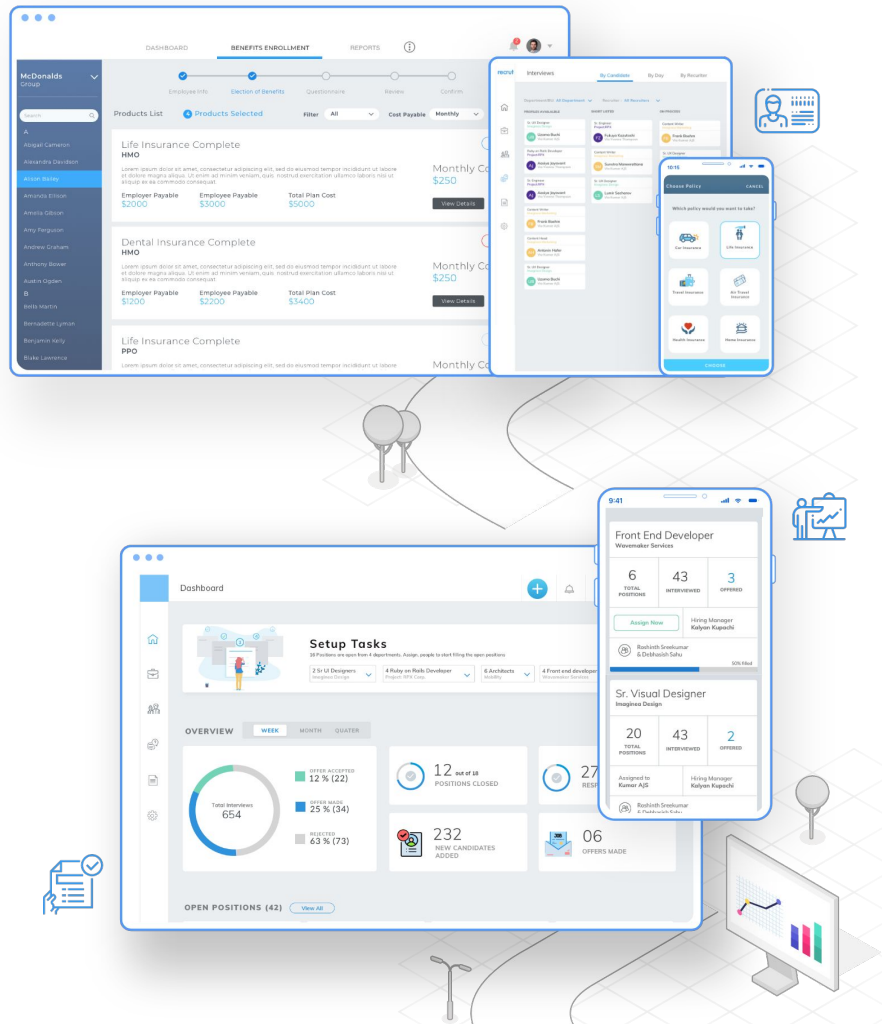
DASHBOARD BENEFITS ENROLLMENT REPORTS

McDonalds Group

Search

A
Abigail Cameron
Alexandra Davidson
Alison Ashley
Amanda Ellison
Amelia Gibson
Amy Ferguson
Andrew Graham
Anthony Bower
Austin Ogden
B
Bella Martin
Bernadette Lyman
Benjamin Kelly
Blake Lawrence

Employee Info Election of Benefits Questionnaire Review Confirm

Products List 4 Products Selected Filter All Cost Payable Monthly

Life Insurance Complete
HMO
Lorem ipsum dolor sit amet, consectetur adipiscing elit, sed do eiusmod tempor incididunt ut labore et dolore magna aliqua. Ut enim ad minim veniam, quis nostrud exercitation ullamco laboris nisi ut aliquip ex ea commodo consequat.
Employer Payable $2000 Employee Payable $3000 Total Plan Cost $5000
Monthly Co $250
View Details

Dental Insurance Complete
HMO
Lorem ipsum dolor sit amet, consectetur adipiscing elit, sed do eiusmod tempor incididunt ut labore et dolore magna aliqua. Ut enim ad minim veniam, quis nostrud exercitation ullamco laboris nisi ut aliquip ex ea commodo consequat.
Employer Payable $1200 Employee Payable $2200 Total Plan Cost $3400
Monthly Co $250
View Details

Life Insurance Complete
PPO
Lorem ipsum dolor sit amet, consectetur adipiscing elit, sed do eiusmod tempor incididunt ut labore et dolore magna aliqua. Ut enim ad minim veniam, quis nostrud exercitation ullamco laboris
Monthly Co

recruit Interviews By Candidate By Day By Recruiter

10:15
Choose Policy CANCEL
Which policy would you want to take?
Car Insurance
Life Insurance
Travel Insurance
Air Travel Insurance
Health Insurance
Home Insurance
CHOOSE

Dashboard

Setup Tasks
28 Positions are open from 4 departments. Assign. people to start filling the open positions.
2 Sr UI Designers
4 Ruby on Rails Developer
6 Architects
4 Front end developer

OVERVIEW WEEK MONTH QUATER

Total Interviews 654
OFFER ACCEPTED 12 % (22)
OFFER MADE 25 % (34)
REJECTED 63 % (73)

12 out of 18 POSITIONS CLOSED
27 RESP
232 NEW CANDIDATES ADDED
06 OFFERS MADE

OPEN POSITIONS (42) View All

9:41
Front End Developer
Wavemaker Services
6 TOTAL POSITIONS 43 INTERVIEWED 3 OFFERED
Assign Now Hiring Manager Kalyan Kupachi
Rashinth Sreekumar & Debhasish Sahu
50% filled

Sr. Visual Designer
Imaginea Design
20 TOTAL POSITIONS 43 INTERVIEWED 2 OFFERED
Assigned to Kumar AJS Hiring Manager Kalyan Kupachi
Rashinth Sreekumar & Debhasish Sahu